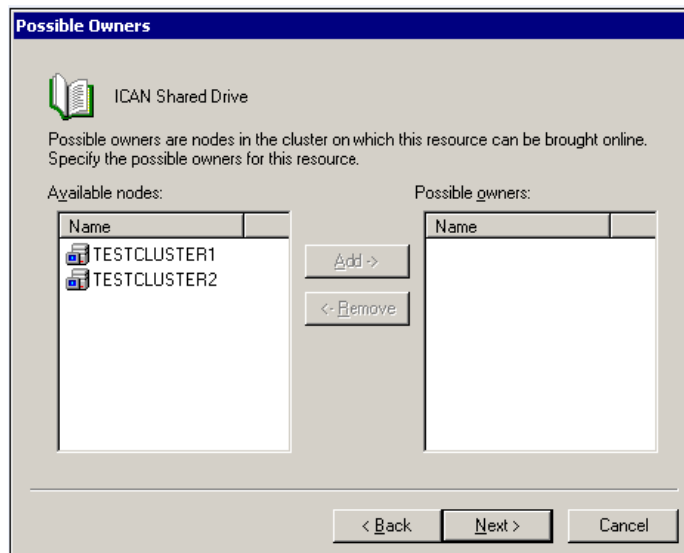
Possible Owners

ICAN Shared Drive

Possible owners are nodes in the cluster on which this resource can be brought online. Specify the possible owners for this resource.

Available nodes:

| Name |
|---|
| TESTCLUSTER1 |
| TESTCLUSTER2 |

Add ->

<- Remove

Possible owners:

| Name |
|---|

< Back

Next >

Cancel